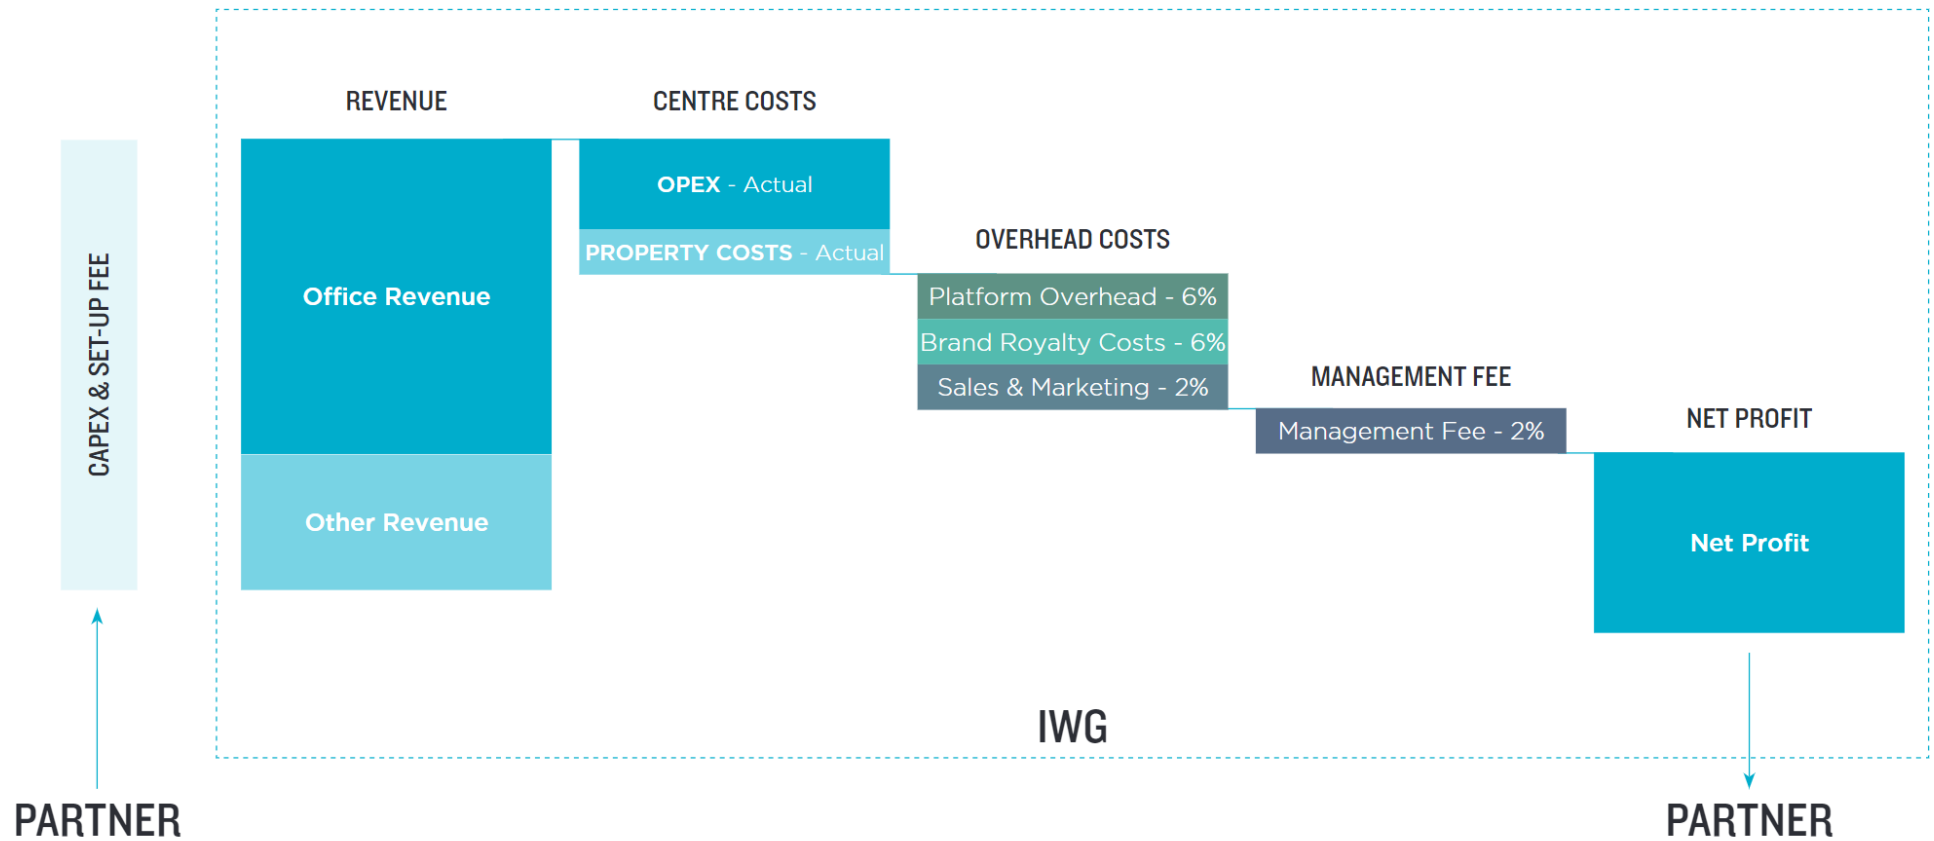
CAPEX & SET-UP FEE

REVENUE

Office Revenue

Other Revenue

CENTRE COSTS

OPEX - Actual

PROPERTY COSTS - Actual

OVERHEAD COSTS

Platform Overhead - 6%

Brand Royalty Costs - 6%

Sales & Marketing - 2%

MANAGEMENT FEE

Management Fee - 2%

NET PROFIT

Net Profit

IWG

PARTNER

PARTNER